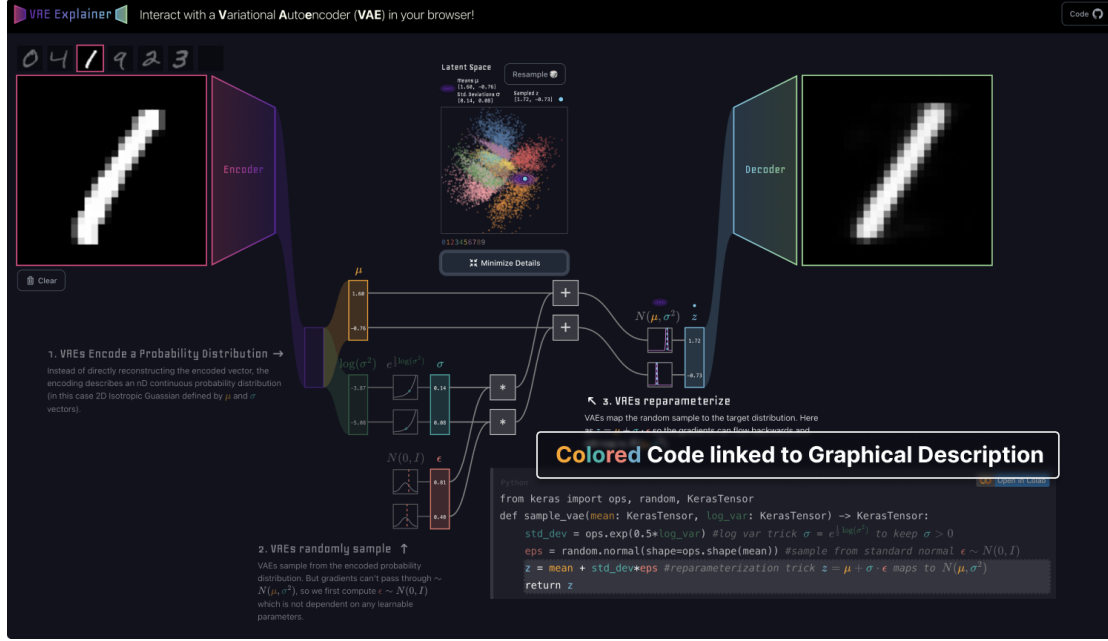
VAE Explainer Interact with a Variational Autoencoder (VAE) in your browser!

Code

Latent Space

Resample

Means μ [1.60, -0.76]

Std. Deviations σ [0.14, 0.08]

Sampled z [1.72, -0.73]

0123456789

Minimize Details

Encoder

Decoder

Clear

$\mu$

1.60

-0.76

$\log(\sigma^2)$ $e^{\log(\sigma^2)}$ $\sigma$

-3.87

-5.08

0.14

0.08

$N(0, I)$ $\epsilon$

0.81

0.40

$N(\mu, \sigma^2)$ $z$

1.72

-0.73

1. VAEs Encode a Probability Distribution →

Instead of directly reconstructing the encoded vector, the encoding describes an nD continuous probability distribution (in this case 2D Isotropic Guassian defined by $\mu$ and $\sigma$ vectors).

2. VAEs randomly sample ↑

VAEs sample from the encoded probability distribution. But gradients can't pass through $\sim N(\mu, \sigma^2)$, so we first compute $\epsilon \sim N(0, I)$ which is not dependent on any learnable parameters.

↖ 3. VAEs reparameterize

VAEs map the random sample to the target distribution. Here $z = \mu + \sigma \cdot \epsilon$ so the gradients can flow backwards and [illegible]

Colored Code linked to Graphical Description

Python

Open in Colab

from keras import ops, random, KerasTensor
def sample_vae(mean: KerasTensor, log_var: KerasTensor) -> KerasTensor:
    std_dev = ops.exp(0.5*log_var) #log var trick $\sigma = e^{\frac{1}{2}\log(\sigma^2)}$ to keep $\sigma > 0$
    eps = random.normal(shape=ops.shape(mean)) #sample from standard normal $\epsilon \sim N(0, I)$
    z = mean + std_dev*eps #reparameterization trick $z = \mu + \sigma \cdot \epsilon$ maps to $N(\mu, \sigma^2)$
    return z